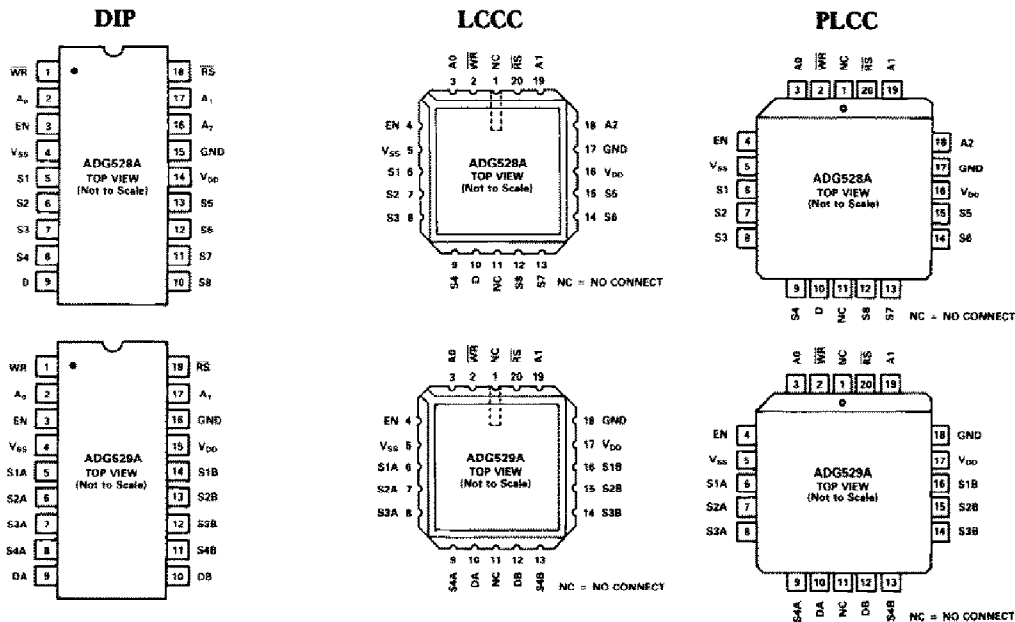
DIP

LCCC

PLCC

$\overline{WR}$ 1
$A_0$ 2
EN 3
$V_{SS}$ 4
S1 5
S2 6
S3 7
S4 8
D 9
18 $\overline{RS}$
17 $A_1$
16 $A_2$
15 GND
14 $V_{DD}$
13 S5
12 S6
11 S7
10 S8
ADG528A
TOP VIEW
(Not to Scale)

A0 3
$\overline{WR}$ 2
NC 1
$\overline{RS}$ 20
A1 19
EN 4
$V_{SS}$ 5
S1 6
S2 7
S3 8
18 A2
17 GND
16 $V_{DD}$
15 S5
14 S6
ADG528A
TOP VIEW
(Not to Scale)
9 S4
10 D
11 NC
12 S8
13 S7
NC = NO CONNECT

A0 3
$\overline{WR}$ 2
NC 1
$\overline{RS}$ 20
A1 19
EN 4
$V_{SS}$ 5
S1 6
S2 7
S3 8
18 A2
17 GND
16 $V_{DD}$
15 S5
14 S6
ADG528A
TOP VIEW
(Not to Scale)
9 S4
10 D
11 NC
12 S8
13 S7
NC = NO CONNECT

$\overline{WR}$ 1
$A_0$ 2
EN 3
$V_{SS}$ 4
S1A 5
S2A 6
S3A 7
S4A 8
DA 9
18 $\overline{RS}$
17 $A_1$
16 GND
15 $V_{DD}$
14 S1B
13 S2B
12 S3B
11 S4B
10 DB
ADG529A
TOP VIEW
(Not to Scale)

A0 3
$\overline{WR}$ 2
NC 1
$\overline{RS}$ 20
A1 19
EN 4
$V_{SS}$ 5
S1A 6
S2A 7
S3A 8
18 GND
17 $V_{DD}$
16 S1B
15 S2B
14 S3B
ADG529A
TOP VIEW
(Not to Scale)
9 S4A
10 DA
11 NC
12 DB
13 S4B
NC = NO CONNECT

A0 3
$\overline{WR}$ 2
NC 1
$\overline{RS}$ 20
A1 19
EN 4
$V_{SS}$ 5
S1A 6
S2A 7
S3A 8
18 GND
17 $V_{DD}$
16 S1B
15 S2B
14 S3B
ADG529A
TOP VIEW
(Not to Scale)
9 S4A
10 DA
11 NC
12 DB
13 S4B
NC = NO CONNECT